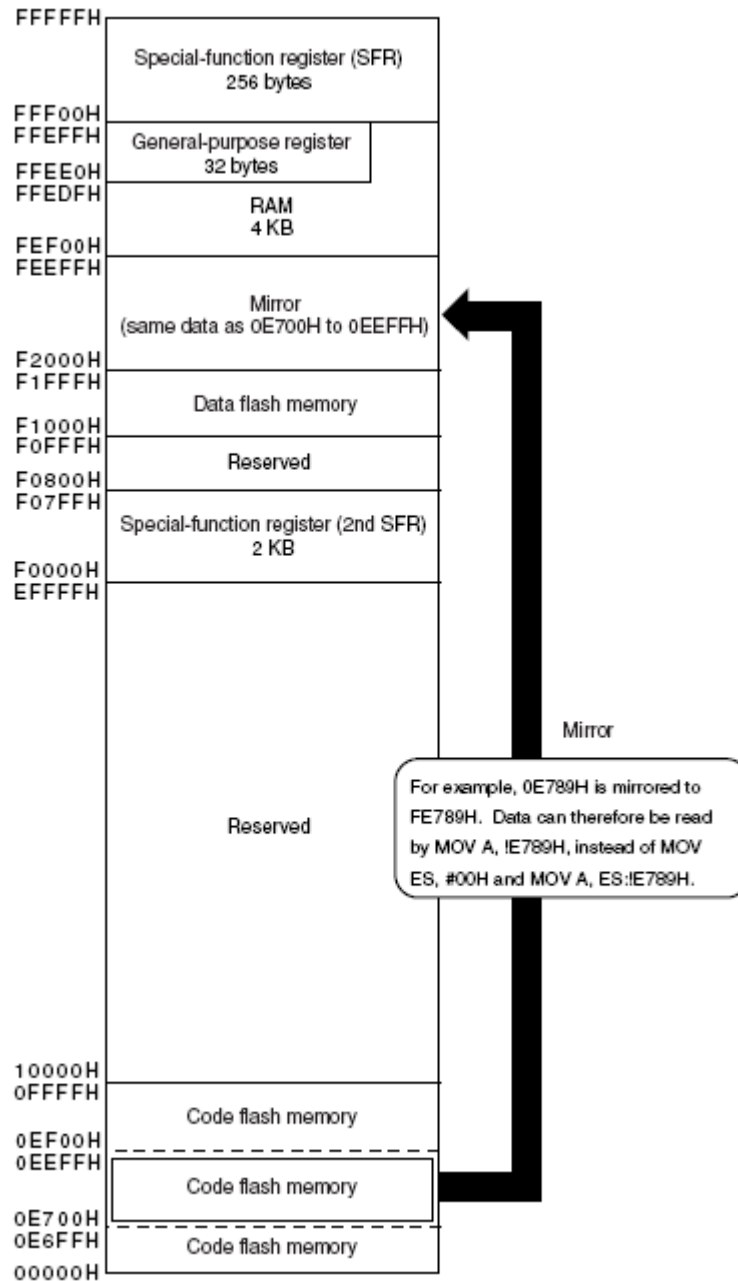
FFFFFH

Special-function register (SFR)
256 bytes

FFF00H
FFEFFH

General-purpose register
32 bytes

FFEE0H
FFEDFH

RAM
4 KB

FEF00H
FEEFFH

Mirror
(same data as 0E700H to 0EEFFH)

F2000H
F1FFFH

Data flash memory

F1000H
F0FFFH

Reserved

F0800H
F07FFH

Special-function register (2nd SFR)
2 KB

F0000H
EFFFFH

Reserved

Mirror

For example, 0E789H is mirrored to FE789H. Data can therefore be read by MOV A, !E789H, instead of MOV ES, #00H and MOV A, ES:!E789H.

10000H
0FFFFH

Code flash memory

0EF00H
0EEFFH

Code flash memory

0E700H
0E6FFH

Code flash memory

00000H